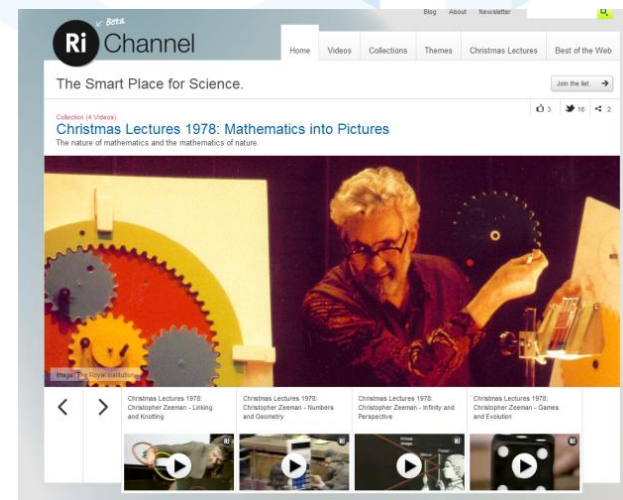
Blog About Newsletter

Ri Beta Channel

Home Videos Collections Themes Christmas Lectures Best of the Web

The Smart Place for Science.

Join the list

3 16 2

Collection (4 Videos)

Christmas Lectures 1978: Mathematics into Pictures

The nature of mathematics and the mathematics of nature.

Image: The Royal Institution

Christmas Lectures 1978: Christopher Zeeman - Linking and Knotting

Christmas Lectures 1978: Christopher Zeeman - Numbers and Geometry

Christmas Lectures 1978: Christopher Zeeman - Infinity and Perspective

Christmas Lectures 1978: Christopher Zeeman - Games and Evolution